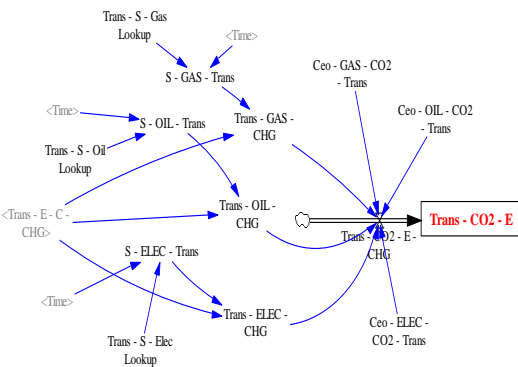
Trans - S - Gas Lookup

<Time>

S - GAS - Trans

Ceo - GAS - CO2 - Trans

Ceo - OIL - CO2 - Trans

<Time>

S - OIL - Trans

Trans - GAS - CHG

Trans - S - Oil Lookup

<Trans - E - C - CHG>

Trans - OIL - CHG

Trans - CO2 - E

Trans - CO2 - E - CHG

S - ELEC - Trans

<Time>

Trans - ELEC - CHG

Ceo - ELEC - CO2 - Trans

Trans - S - Elec Lookup